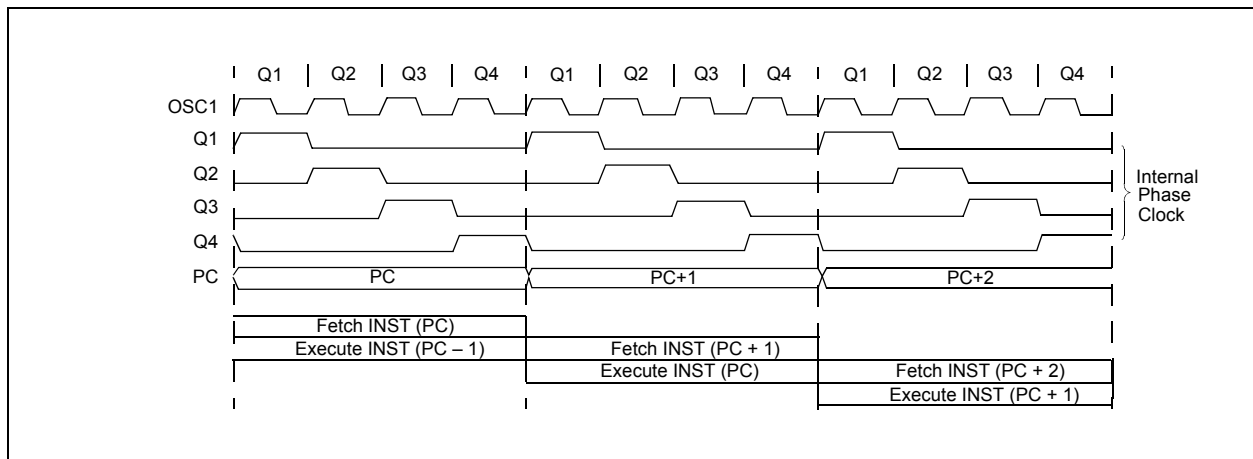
Q1 Q2 Q3 Q4 Q1 Q2 Q3 Q4 Q1 Q2 Q3 Q4

OSC1

Q1

Q2

Q3

Q4

PC

PC

PC+1

PC+2

Internal Phase Clock

Fetch INST (PC)

Execute INST (PC – 1)

Fetch INST (PC + 1)

Execute INST (PC)

Fetch INST (PC + 2)

Execute INST (PC + 1)